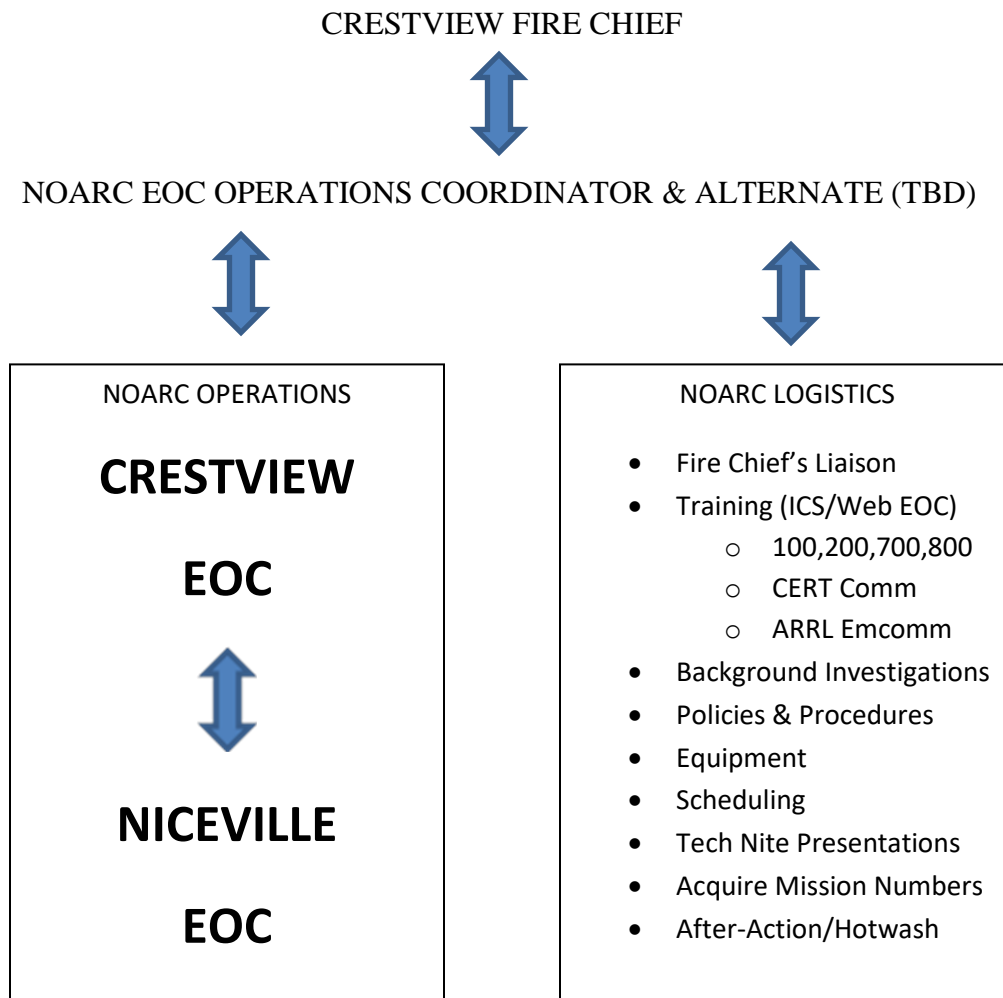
CRESTVIEW FIRE CHIEF

NOARC EOC OPERATIONS COORDINATOR & ALTERNATE (TBD)

NOARC OPERATIONS

CRESTVIEW

EOC

NICEVILLE

EOC

NOARC LOGISTICS

- Fire Chief's Liaison
- Training (ICS/Web EOC)
  - 100,200,700,800
  - CERT Comm
  - ARRL Emcomm
- Background Investigations
- Policies & Procedures
- Equipment
- Scheduling
- Tech Nite Presentations
- Acquire Mission Numbers
- After-Action/Hotwash